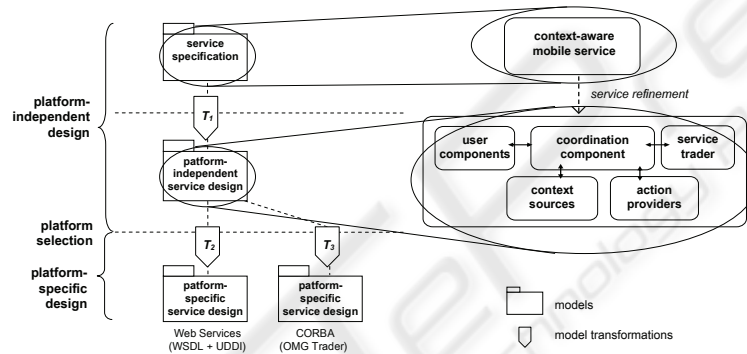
platform-independent design

platform selection

platform-specific design

service specification

$T_1$

patform-independent service design

$T_2$

$T_3$

patform-specific service design

Web Services (WSDL + UDDI)

patform-specific service design

CORBA (OMG Trader)

context-aware mobile service

service refinement

user components

coordination component

service trader

context sources

action providers

models

model transformations